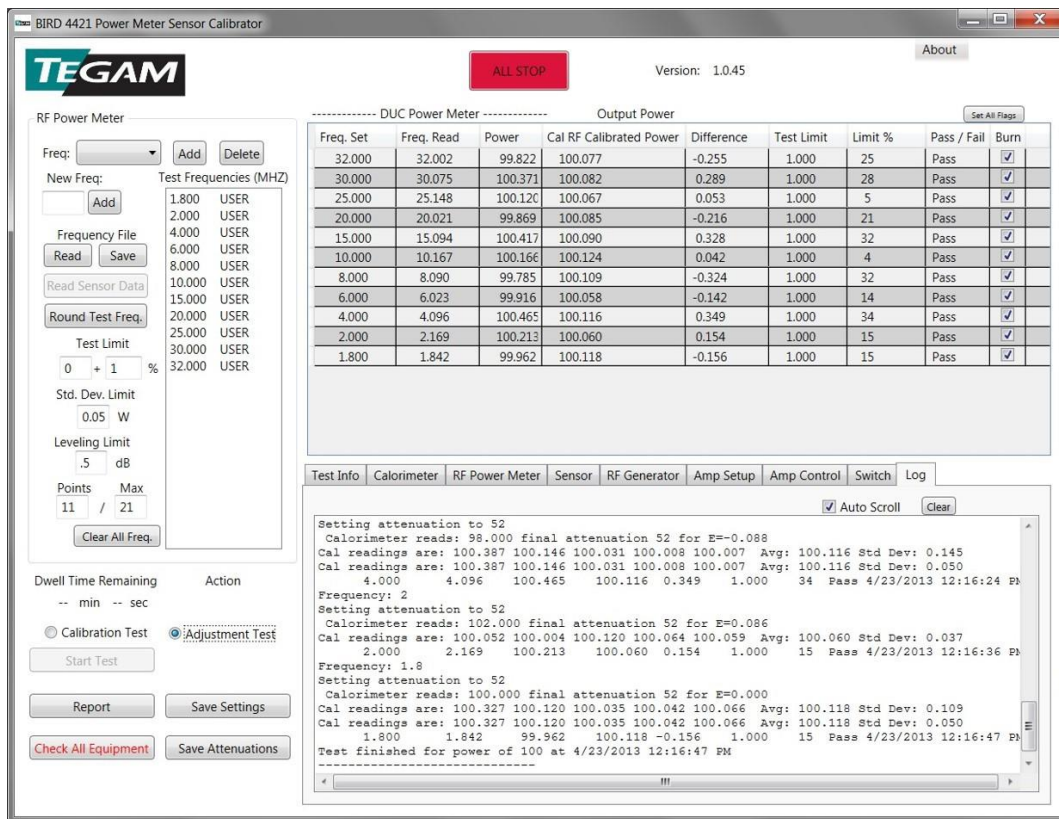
BIRD 4421 Power Meter Sensor Calibrator

TEGAM

ALL STOP

Version: 1.0.45

About

RF Power Meter

Freq: Add Delete

New Freq: Add

Test Frequencies (MHZ)
1.800 USER
2.000 USER
4.000 USER
6.000 USER
8.000 USER
10.000 USER
15.000 USER
20.000 USER
25.000 USER
30.000 USER
32.000 USER

Frequency File
Read Save

Read Sensor Data

Round Test Freq.

Test Limit
0 + 1 %

Std. Dev. Limit
0.05 W

Leveling Limit
.5 dB

Points Max
11 / 21

Clear All Freq.

Dwell Time Remaining
-- min -- sec

Action

Calibration Test
Adjustment Test

Start Test

Report
Save Settings

Check All Equipment
Save Attenuations

------------- DUC Power Meter ------------- Output Power

Set All Flags

| Freq. Set | Freq. Read | Power | Cal RF Calibrated Power | Difference | Test Limit | Limit % | Pass / Fail | Burn |
|---|---|---|---|---|---|---|---|---|
| 32.000 | 32.002 | 99.822 | 100.077 | -0.255 | 1.000 | 25 | Pass | ☑ |
| 30.000 | 30.075 | 100.371 | 100.082 | 0.289 | 1.000 | 28 | Pass | ☑ |
| 25.000 | 25.148 | 100.120 | 100.067 | 0.053 | 1.000 | 5 | Pass | ☑ |
| 20.000 | 20.021 | 99.869 | 100.085 | -0.216 | 1.000 | 21 | Pass | ☑ |
| 15.000 | 15.094 | 100.417 | 100.090 | 0.328 | 1.000 | 32 | Pass | ☑ |
| 10.000 | 10.167 | 100.166 | 100.124 | 0.042 | 1.000 | 4 | Pass | ☑ |
| 8.000 | 8.090 | 99.785 | 100.109 | -0.324 | 1.000 | 32 | Pass | ☑ |
| 6.000 | 6.023 | 99.916 | 100.058 | -0.142 | 1.000 | 14 | Pass | ☑ |
| 4.000 | 4.096 | 100.465 | 100.116 | 0.349 | 1.000 | 34 | Pass | ☑ |
| 2.000 | 2.169 | 100.213 | 100.060 | 0.154 | 1.000 | 15 | Pass | ☑ |
| 1.800 | 1.842 | 99.962 | 100.118 | -0.156 | 1.000 | 15 | Pass | ☑ |

Test Info | Calorimeter | RF Power Meter | Sensor | RF Generator | Amp Setup | Amp Control | Switch | Log

Auto Scroll Clear

Setting attenuation to 52
Calorimeter reads: 98.000 final attenuation 52 for E=-0.088
Cal readings are: 100.387 100.146 100.031 100.008 100.007 Avg: 100.116 Std Dev: 0.145
Cal readings are: 100.387 100.146 100.031 100.008 100.007 Avg: 100.116 Std Dev: 0.050
4.000 4.096 100.465 100.116 0.349 1.000 34 Pass 4/23/2013 12:16:24 PM
Frequency: 2
Setting attenuation to 52
Calorimeter reads: 102.000 final attenuation 52 for E=0.086
Cal readings are: 100.052 100.004 100.120 100.064 100.059 Avg: 100.060 Std Dev: 0.037
2.000 2.169 100.213 100.060 0.154 1.000 15 Pass 4/23/2013 12:16:36 PM
Frequency: 1.8
Setting attenuation to 52
Calorimeter reads: 100.000 final attenuation 52 for E=0.000
Cal readings are: 100.327 100.120 100.035 100.042 100.066 Avg: 100.118 Std Dev: 0.109
Cal readings are: 100.327 100.120 100.035 100.042 100.066 Avg: 100.118 Std Dev: 0.050
1.800 1.842 99.962 100.118 -0.156 1.000 15 Pass 4/23/2013 12:16:47 PM
Test finished for power of 100 at 4/23/2013 12:16:47 PM
------------------------------